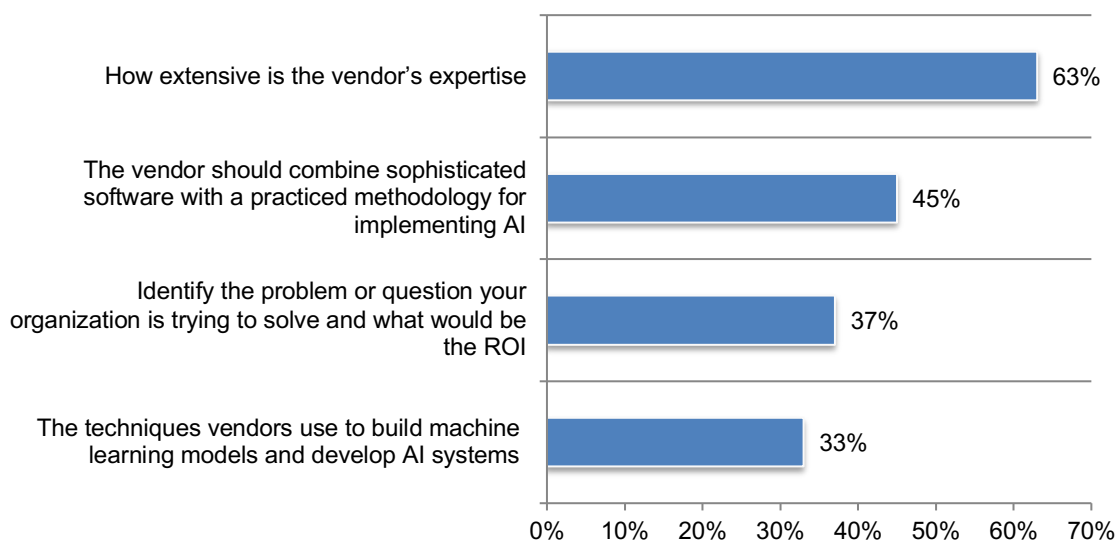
How extensive is the vendor’s expertise 63%

The vendor should combine sophisticated software with a practiced methodology for implementing AI 45%

Identify the problem or question your organization is trying to solve and what would be the ROI 37%

The techniques vendors use to build machine learning models and develop AI systems 33%

0% 10% 20% 30% 40% 50% 60% 70%